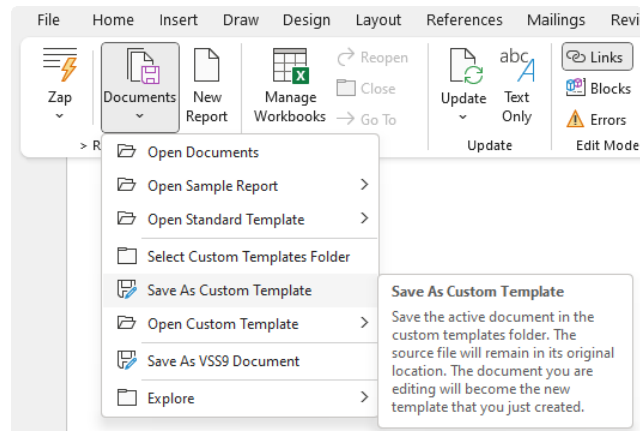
File Home Insert Draw Design Layout References Mailings Revi

Zap

Documents

New Report

Manage Workbooks

Reopen

Close

Go To

Update

abc Text Only

Links

Blocks

Errors

> R

Update

Edit Mode

Open Documents

Open Sample Report

Open Standard Template

Select Custom Templates Folder

Save As Custom Template

Open Custom Template

Save As VSS9 Document

Explore

Save As Custom Template

Save the active document in the custom templates folder. The source file will remain in its original location. The document you are editing will become the new template that you just created.